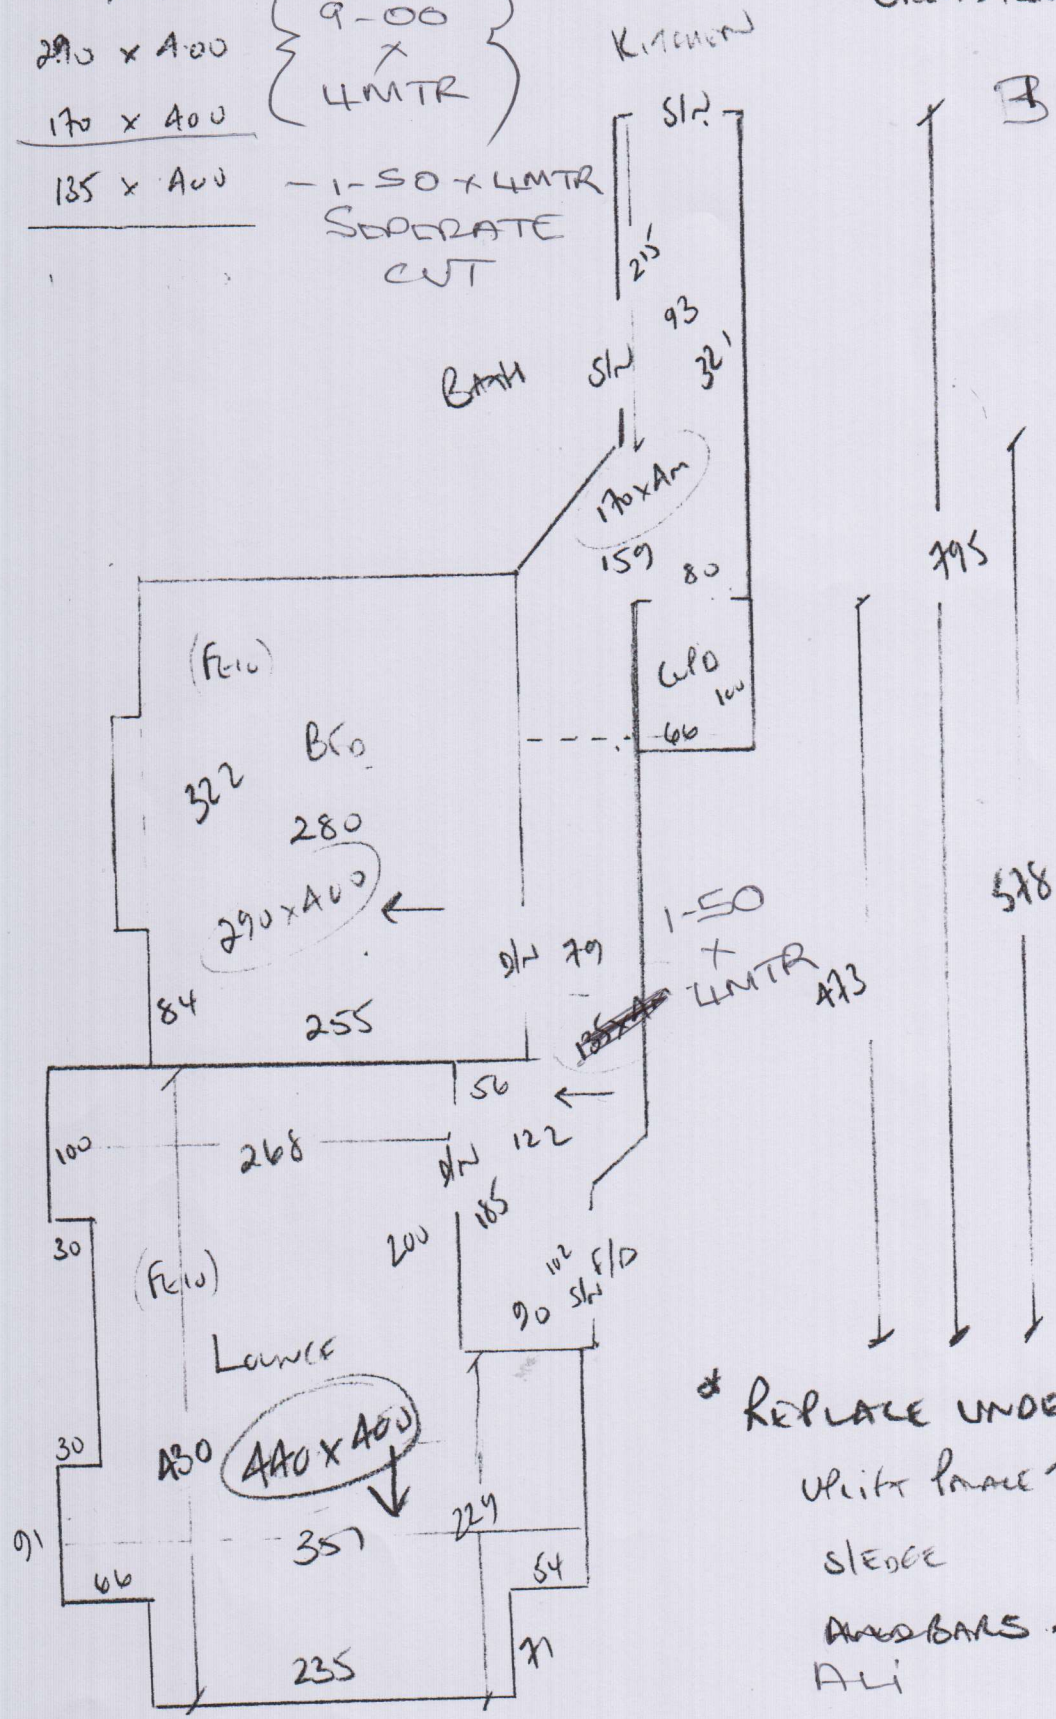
290 x 400
170 x 400
135 x 400

9-00
x
4MTR

- 1-50 x 4MTR
SEPERATE
CUT

KITCHEN

B

S/N
215
93
32'
BATH S/N
170xAm
159
80
795
(FE10)
BED
322
280
290xA00
W/D
100
66
578
1-50
+
4MTR
D/N 79
473
84
255
135xA
56
100
268
D/N 122
185
200
30
(FE10)
102 F/D
90 S/N
LOUNGE
30
A30
AA0 x A00
* REPLACE UNDE
UPLIFT PALACE
91
357
229
SLEDGE
66
54
ANGLEBARS
71
235
ALi